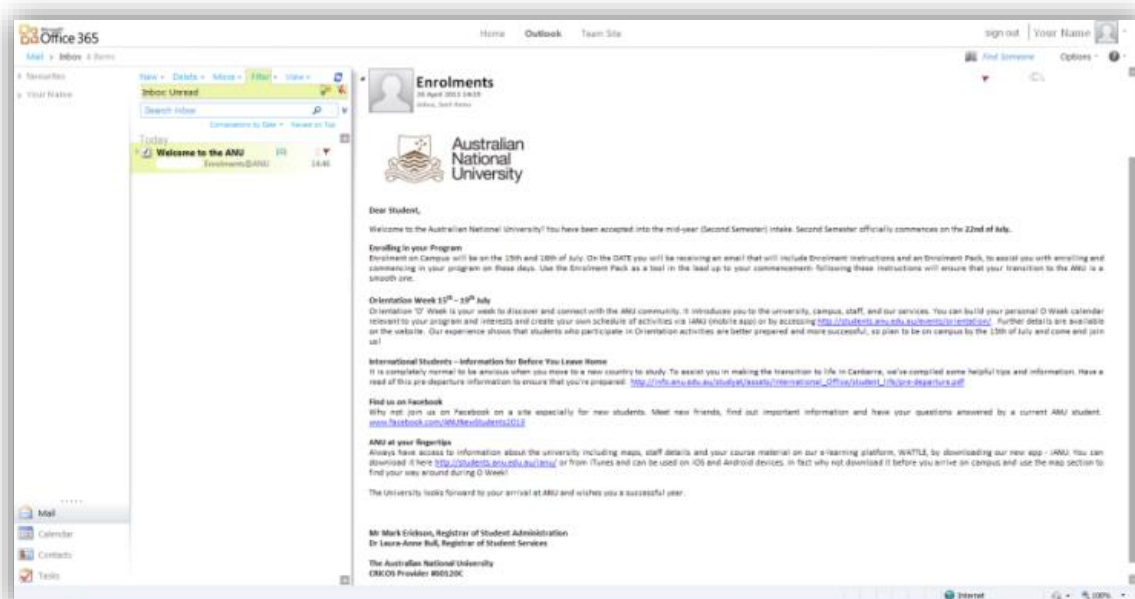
Microsoft Office 365

Home Outlook Team Site

sign out Your Name

Mail > Inbox 4 Items

Find Someone Options

Favorites
Your Name

New Delete Move Filter View

Inbox: Unread

Search Inbox

Conversations by Date Newest on Top

Today

Welcome to the ANU
Enrolments@ANU 14:46

Enrolments
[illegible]
Inbox, Sent Items

Australian National University

Dear Student,

Welcome to the Australian National University! You have been accepted into the mid-year (Second Semester) intake. Second Semester officially commences on the 22nd of July.

Enrolling in your Program
Enrolment on Campus will be on the 15th and 16th of July. On the DATE you will be receiving an email that will include Enrolment Instructions and an Enrolment Pack, to assist you with enrolling and commencing in your program on these days. Use the Enrolment Pack as a tool in the lead up to your commencement: following these instructions will ensure that your transition to the ANU is a smooth one.

Orientation Week $15^{th}$ – $19^{th}$ July
Orientation 'O' Week is your week to discover and connect with the ANU community. It introduces you to the university, campus, staff, and our services. You can build your personal O Week calendar relevant to your program and interests and create your own schedule of activities via iANU (mobile app) or by accessing http://students.anu.edu.au/events/orientation/. Further details are available on the website. Our experience shows that students who participate in Orientation activities are better prepared and more successful, so plan to be on campus by the 15th of July and come and join us!

International Students – Information for Before You Leave Home
It is completely normal to be anxious when you move to a new country to study. To assist you in making the transition to life in Canberra, we've compiled some helpful tips and information. Have a read of this pre-departure information to ensure that you're prepared: http://info.anu.edu.au/studyat/assets/International_Office/student_life/pre-departure.pdf

Find us on Facebook
Why not join us on Facebook on a site especially for new students. Meet new friends, find out important information and have your questions answered by a current ANU student. www.facebook.com/ANUNewStudents2013

ANU at your fingertips
Always have access to information about the university including maps, staff details and your course material on our e-learning platform, WATTLE, by downloading our new app - iANU. You can download it here http://students.anu.edu.au/ianu/ or from iTunes and can be used on iOS and Android devices. In fact why not download it before you arrive on campus and use the map section to find your way around during O Week!

The University looks forward to your arrival at ANU and wishes you a successful year.

Mr Mark Erickson, Registrar of Student Administration
Dr Laura-Anne Bull, Registrar of Student Services

The Australian National University
CRICOS Provider #00120C

Mail
Calendar
Contacts
Tasks

Internet 100%